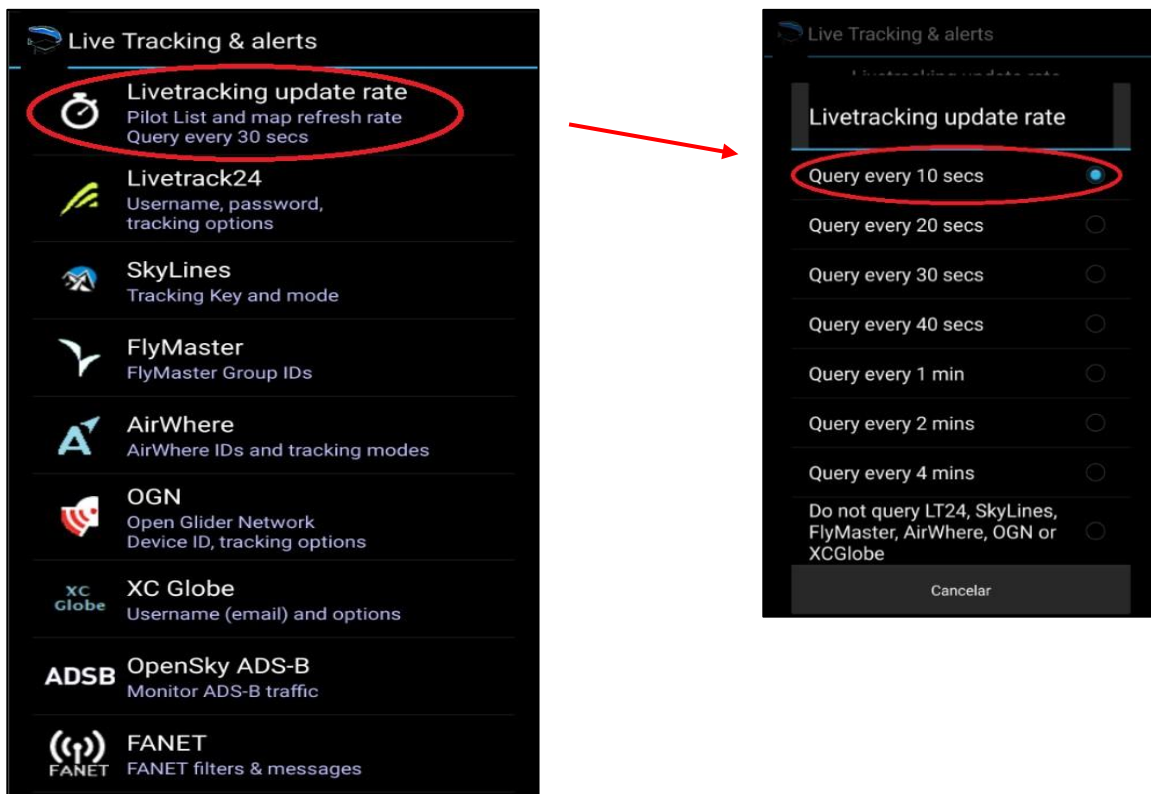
Live Tracking & alerts

Livetracking update rate
Pilot List and map refresh rate
Query every 30 secs

Livetrack24
Username, password, tracking options

SkyLines
Tracking Key and mode

FlyMaster
FlyMaster Group IDs

AirWhere
AirWhere IDs and tracking modes

OGN
Open Glider Network
Device ID, tracking options

XC Globe
XC Globe
Username (email) and options

ADSB
OpenSky ADS-B
Monitor ADS-B traffic

FANET
FANET
FANET filters & messages

Live Tracking & alerts

Livetracking update rate

Livetracking update rate

Query every 10 secs

Query every 20 secs

Query every 30 secs

Query every 40 secs

Query every 1 min

Query every 2 mins

Query every 4 mins

Do not query LT24, SkyLines, FlyMaster, AirWhere, OGN or XCGlobe

Cancelar